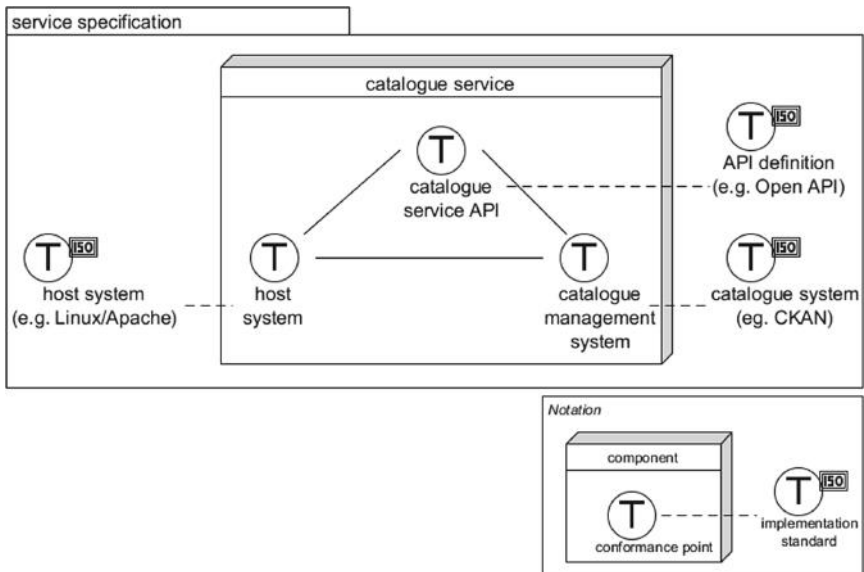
service specification

catalogue service

T
catalogue service API

T ISO
API definition (e.g. Open API)

T ISO
host system (e.g. Linux/Apache)

T
host system

T
catalogue management system

T ISO
catalogue system (eg. CKAN)

Notation

component

T
conformance point

T ISO
implementation standard